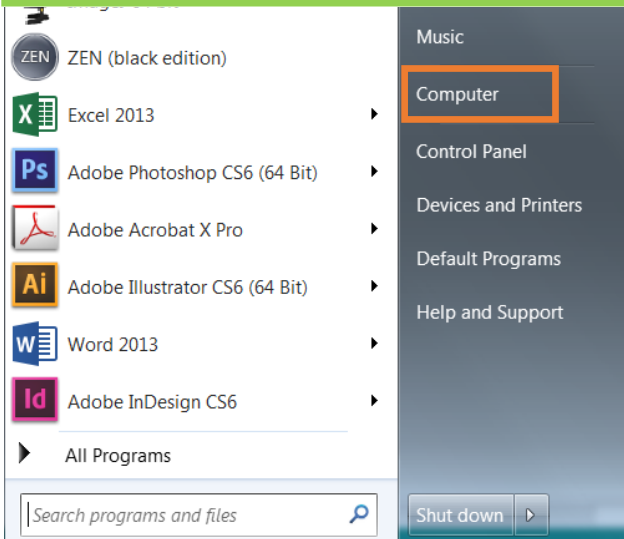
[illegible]
ZEN
ZEN (black edition)
Excel 2013
Ps
Adobe Photoshop CS6 (64 Bit)
Adobe Acrobat X Pro
Ai
Adobe Illustrator CS6 (64 Bit)
Word 2013
Id
Adobe InDesign CS6
All Programs
Search programs and files

Music
Computer
Control Panel
Devices and Printers
Default Programs
Help and Support
Shut down